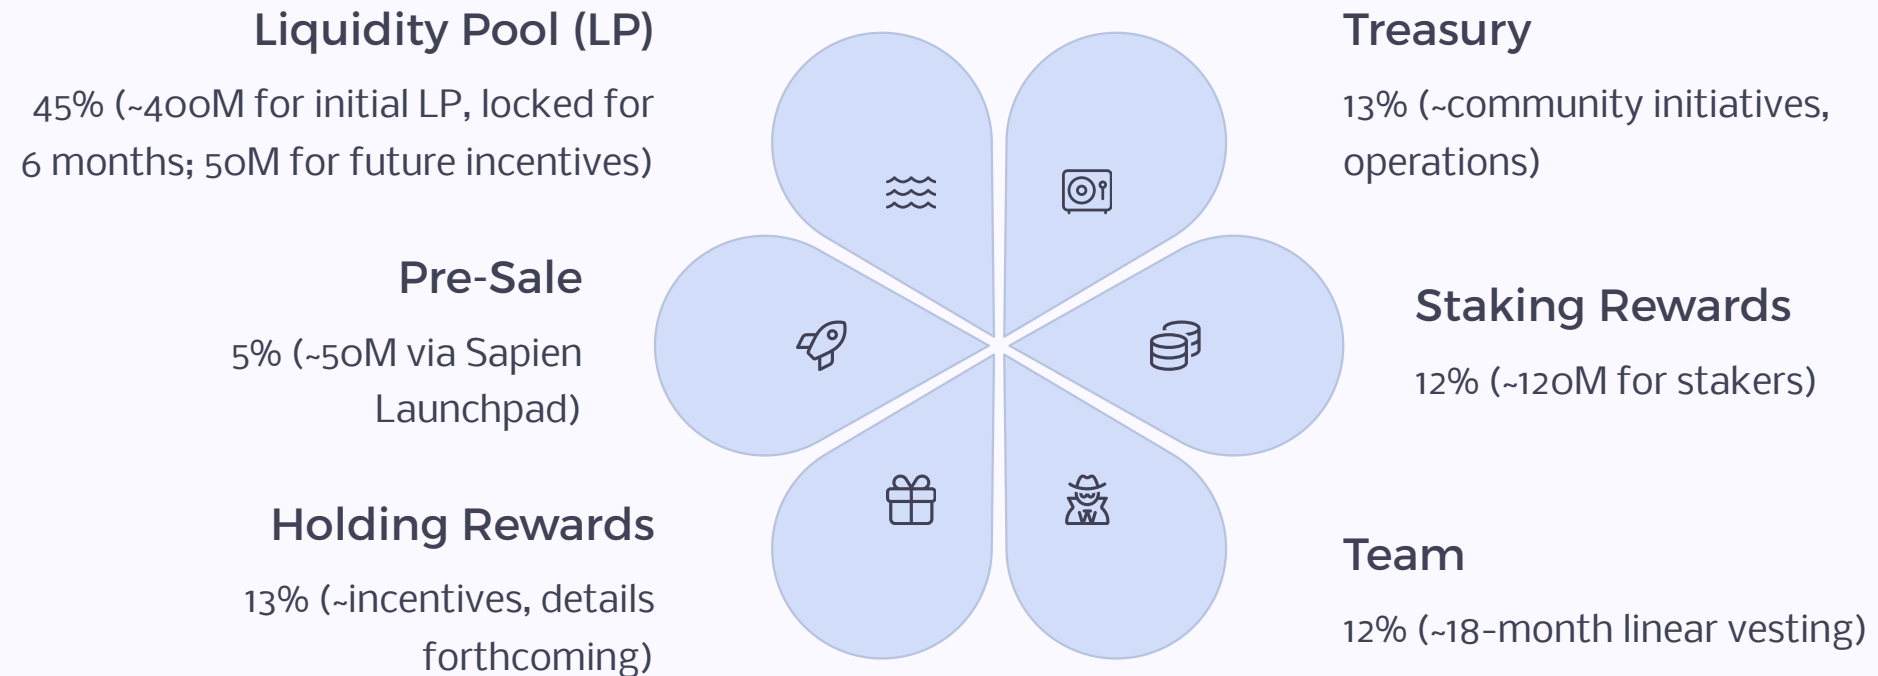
Liquidity Pool (LP)

45% (~400M for initial LP, locked for 6 months; 50M for future incentives)

Treasury

13% (~community initiatives, operations)

Pre-Sale

5% (~50M via Sapien Launchpad)

Staking Rewards

12% (~120M for stakers)

Holding Rewards

13% (~incentives, details forthcoming)

Team

12% (~18-month linear vesting)